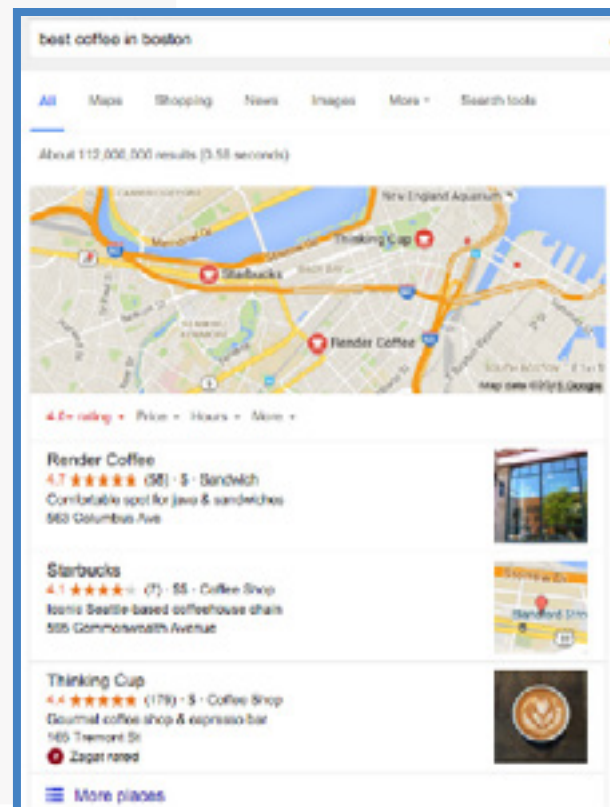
best coffee in boston

All Maps Shopping News Images More Search tools

About 112,000,000 results (0.58 seconds)

New England Aquarium
Thinking Cup
Starbucks
Render Coffee
Map data ©2015 Google

4.0+ rating Price Hours More

Render Coffee
4.7 ★★★★★ (58) · $ · Sandwich
Comfortable spot for java & sandwiches
563 Columbus Ave

Starbucks
4.1 ★★★★☆ (7) · $$ · Coffee Shop
Iconic Seattle-based coffeehouse chain
595 Commonwealth Avenue

Thinking Cup
4.4 ★★★★★ (178) · $ · Coffee Shop
Gourmet coffee shop & espresso bar
165 Tremont St
Zagat rated

More places